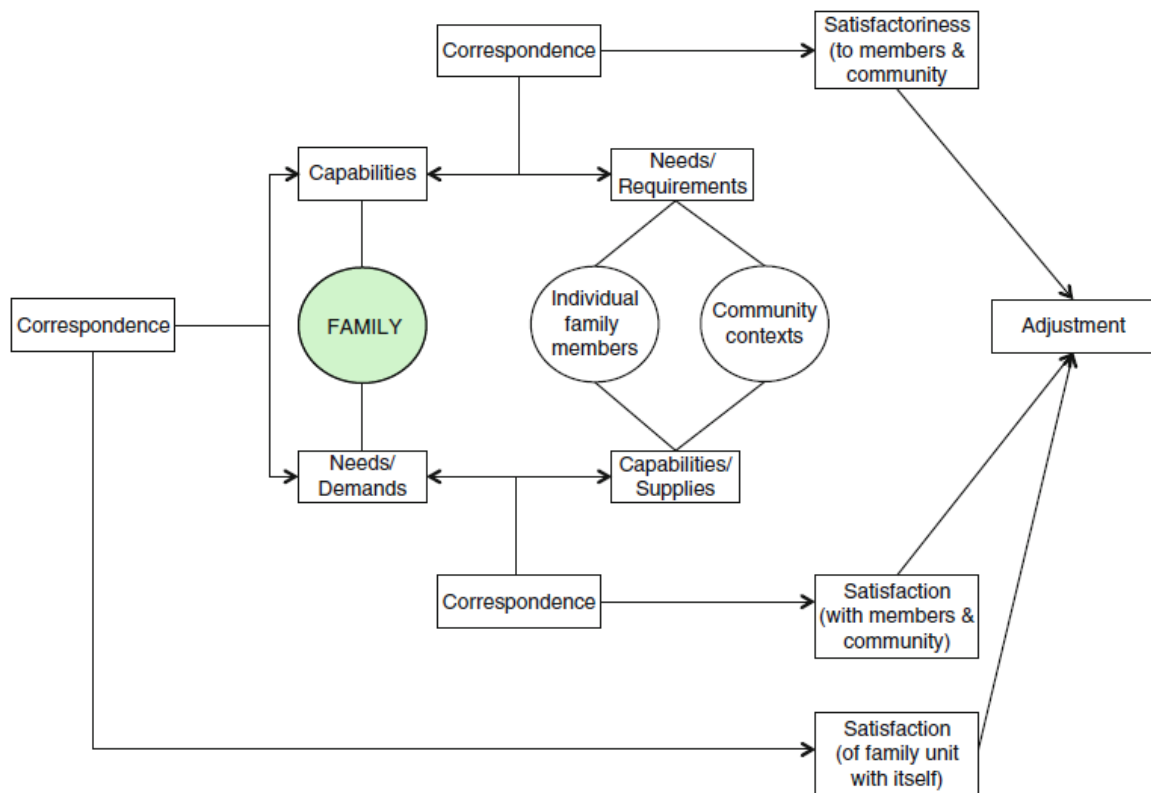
Correspondence

Satisfactoriness (to members & community

Capabilities

Needs/ Requirements

Correspondence

FAMILY

Individual family members

Community contexts

Adjustment

Needs/ Demands

Capabilities/ Supplies

Correspondence

Satisfaction (with members & community)

Satisfaction (of family unit with itself)